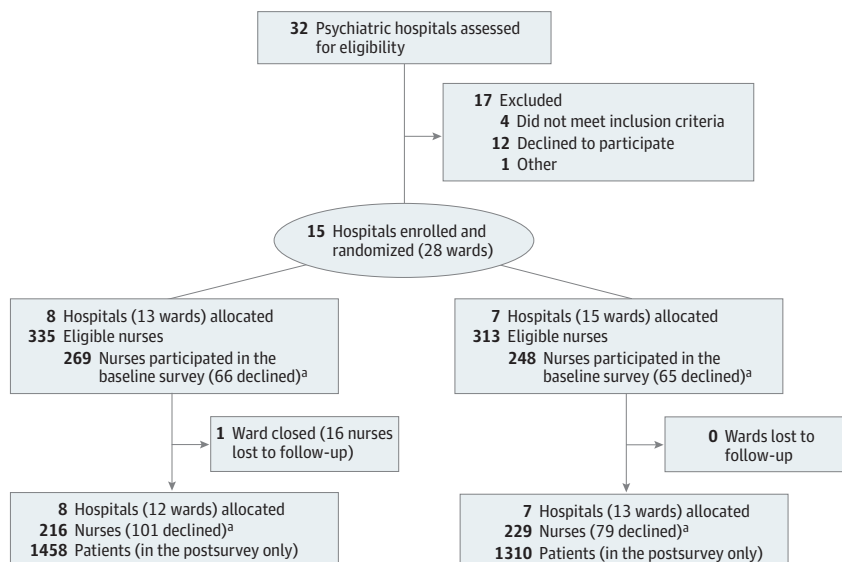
32 Psychiatric hospitals assessed for eligibility

17 Excluded
4 Did not meet inclusion criteria
12 Declined to participate
1 Other

15 Hospitals enrolled and randomized (28 wards)

8 Hospitals (13 wards) allocated
335 Eligible nurses
269 Nurses participated in the baseline survey (66 declined)$^a$

1 Ward closed (16 nurses lost to follow-up)

8 Hospitals (12 wards) allocated
216 Nurses (101 declined)$^a$
1458 Patients (in the postsurvey only)

7 Hospitals (15 wards) allocated
313 Eligible nurses
248 Nurses participated in the baseline survey (65 declined)$^a$

0 Wards lost to follow-up

7 Hospitals (13 wards) allocated
229 Nurses (79 declined)$^a$
1310 Patients (in the postsurvey only)